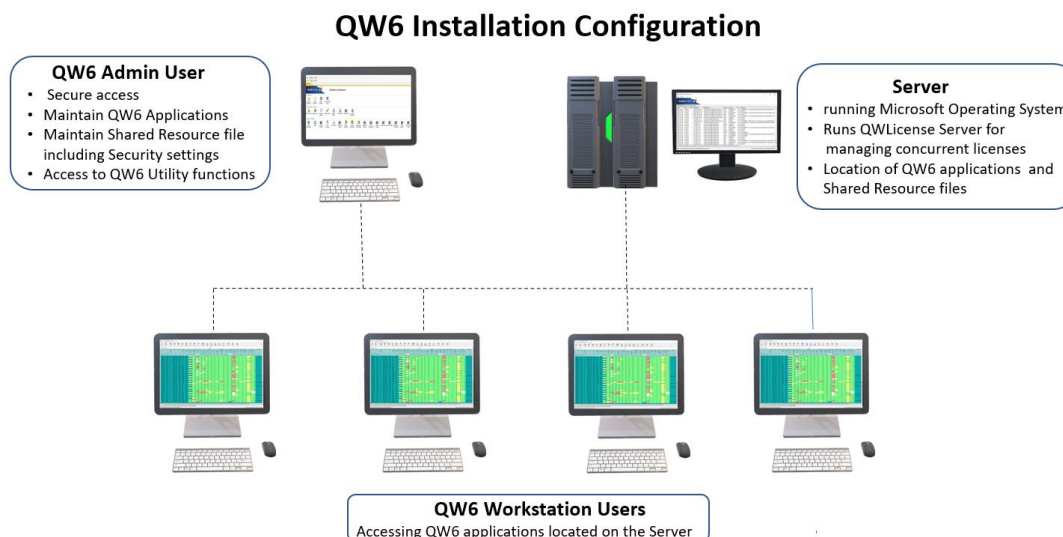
QW6 Installation Configuration

QW6 Admin User
• Secure access
• Maintain QW6 Applications
• Maintain Shared Resource file including Security settings
• Access to QW6 Utility functions

Server
• running Microsoft Operating System
• Runs QWLicense Server for managing concurrent licenses
• Location of QW6 applications and Shared Resource files

QW6 Workstation Users
Accessing QW6 applications located on the Server